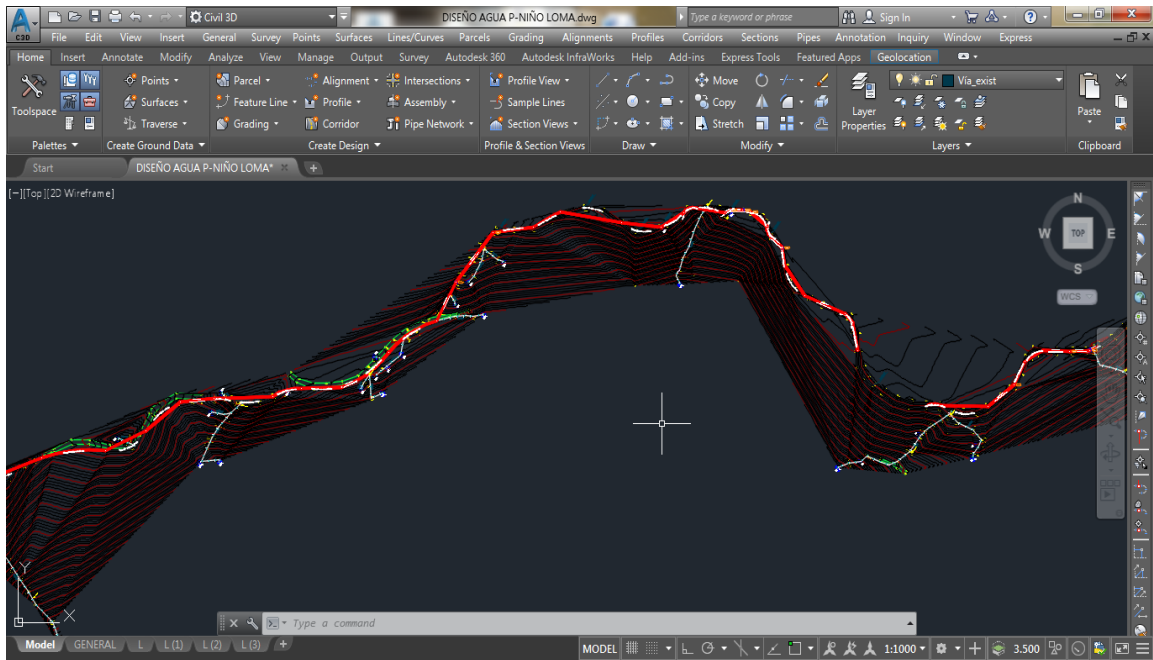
C3D Civil 3D DISEÑO AGUA P-NIÑO LOMA.dwg Type a keyword or phrase Sign In

File Edit View Insert General Survey Points Surfaces Lines/Curves Parcels Grading Alignments Profiles Corridors Sections Pipes Annotation Inquiry Window Express

Home Insert Annotate Modify Analyze View Manage Output Survey Autodesk 360 Autodesk InfraWorks Help Add-ins Express Tools Featured Apps Geolocation

Toolspace
Points
Surfaces
Traverse
Parcel
Feature Line
Grading
Alignment
Profile
Corridor
Intersections
Assembly
Pipe Network
Profile View
Sample Lines
Section Views
Move
Copy
Stretch
Layer Properties
Via_exist
Paste

Palettes ▼ Create Ground Data ▼ Create Design ▼ Profile & Section Views Draw ▼ Modify ▼ Layers ▼ Clipboard

Start DISEÑO AGUA P-NIÑO LOMA*

[−][Top][2D Wireframe]

N W TOP E S
WCS

Y
X

Type a command

Model GENERAL L L (1) L (2) L (3)

MODEL 1:1000 3.500